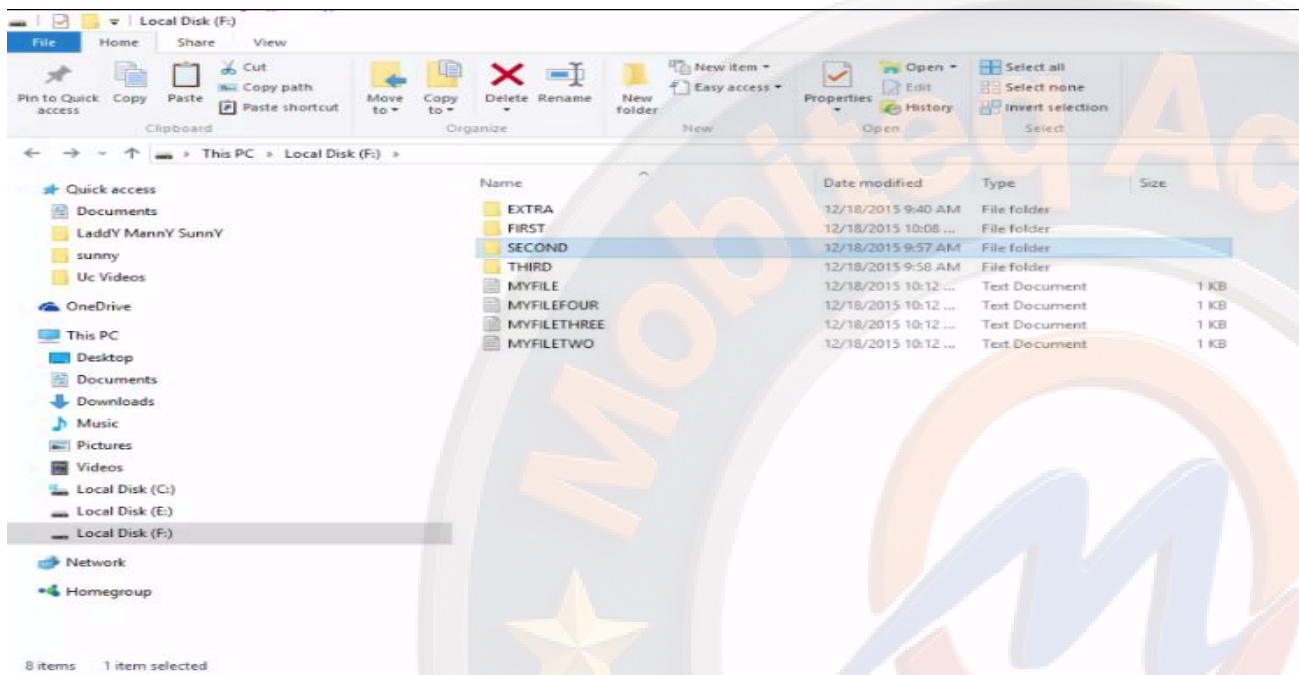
Local Disk (F:)

File Home Share View

Pin to Quick access Copy Paste Cut Copy path Paste shortcut
Clipboard

Move to Copy to Delete Rename
Organize

New folder New item Easy access
New

Properties Open Edit History
Open

Select all Select none Invert selection
Select

This PC > Local Disk (F:) >

Quick access
Documents
LaddY MannY SunnY
sunny
Uc Videos
OneDrive
This PC
Desktop
Documents
Downloads
Music
Pictures
Videos
Local Disk (C:)
Local Disk (E:)
Local Disk (F:)
Network
Homegroup

| Name | Date modified | Type | Size |
|---|---|---|---|
| EXTRA | 12/18/2015 9:40 AM | File folder | |
| FIRST | 12/18/2015 10:08 ... | File folder | |
| SECOND | 12/18/2015 9:57 AM | File folder | |
| THIRD | 12/18/2015 9:58 AM | File folder | |
| MYFILE | 12/18/2015 10:12 ... | Text Document | 1 KB |
| MYFILEFOUR | 12/18/2015 10:12 ... | Text Document | 1 KB |
| MYFILETHREE | 12/18/2015 10:12 ... | Text Document | 1 KB |
| MYFILETWO | 12/18/2015 10:12 ... | Text Document | 1 KB |

8 items 1 item selected

Mobiteq Ac